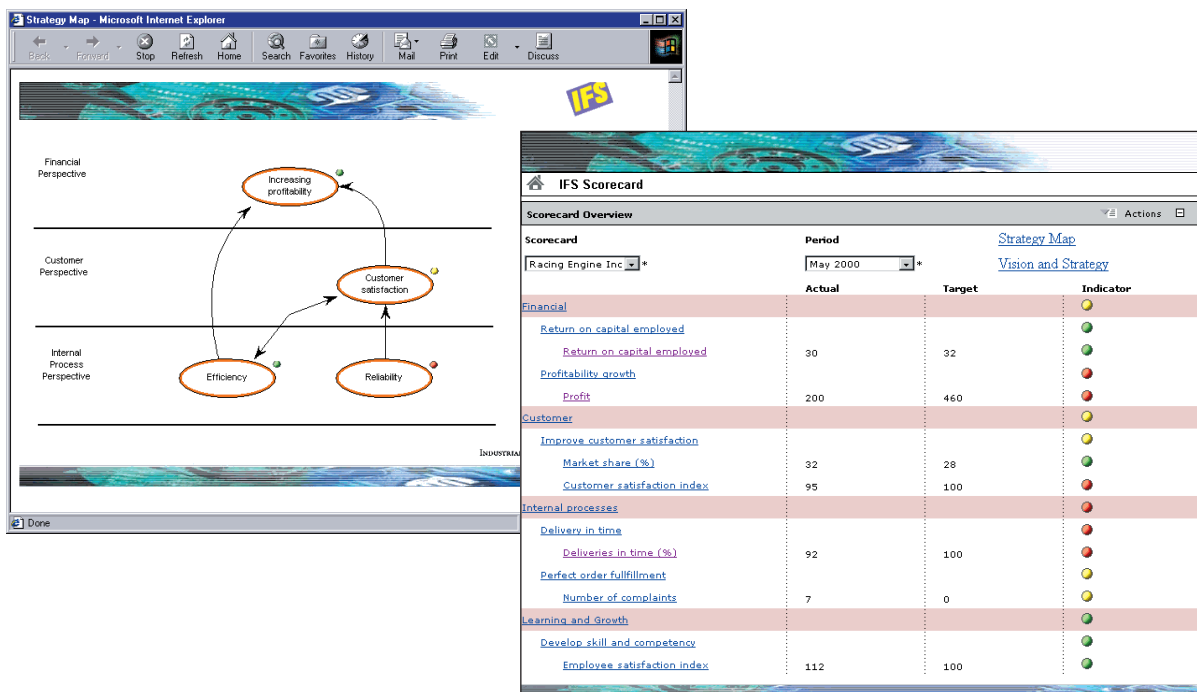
Strategy Map - Microsoft Internet Explorer

Back Forward Stop Refresh Home Search Favorites History Mail Print Edit Discuss

IFS

Financial Perspective

Increasing profitability

Customer Perspective

Customer satisfaction

Internal Process Perspective

Efficiency

Reliability

Industrial

Done

IFS Scorecard

Scorecard Overview

Actions

Scorecard

Period

Strategy Map

Racing Engine Inc *

May 2000 *

Vision and Strategy

| | Actual | Target | Indicator |
|---|---|---|---|
| Financial | | | |
| Return on capital employed | | | |
| Return on capital employed | 30 | 32 | |
| Profitability growth | | | |
| Profit | 200 | 460 | |
| Customer | | | |
| Improve customer satisfaction | | | |
| Market share (%) | 32 | 28 | |
| Customer satisfaction index | 95 | 100 | |
| Internal processes | | | |
| Delivery in time | | | |
| Deliveries in time (%) | 92 | 100 | |
| Perfect order fullfillment | | | |
| Number of complaints | 7 | 0 | |
| Learning and Growth | | | |
| Develop skill and competency | | | |
| Employee satisfaction index | 112 | 100 | |